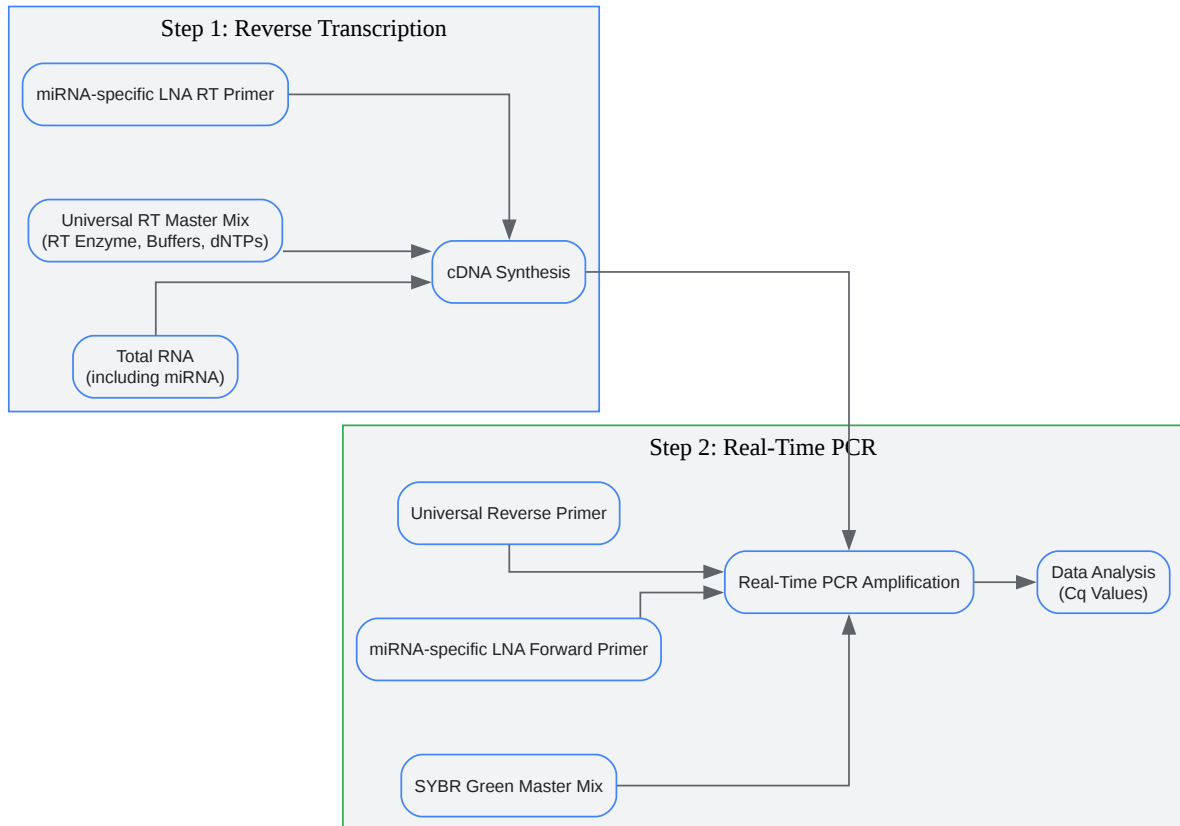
Step 1: Reverse Transcription

miRNA-specific LNA RT Primer

Universal RT Master Mix
(RT Enzyme, Buffers, dNTPs)

cDNA Synthesis

Total RNA
(including miRNA)

Step 2: Real-Time PCR

Universal Reverse Primer

Real-Time PCR Amplification

Data Analysis
(Cq Values)

miRNA-specific LNA Forward Primer

SYBR Green Master Mix